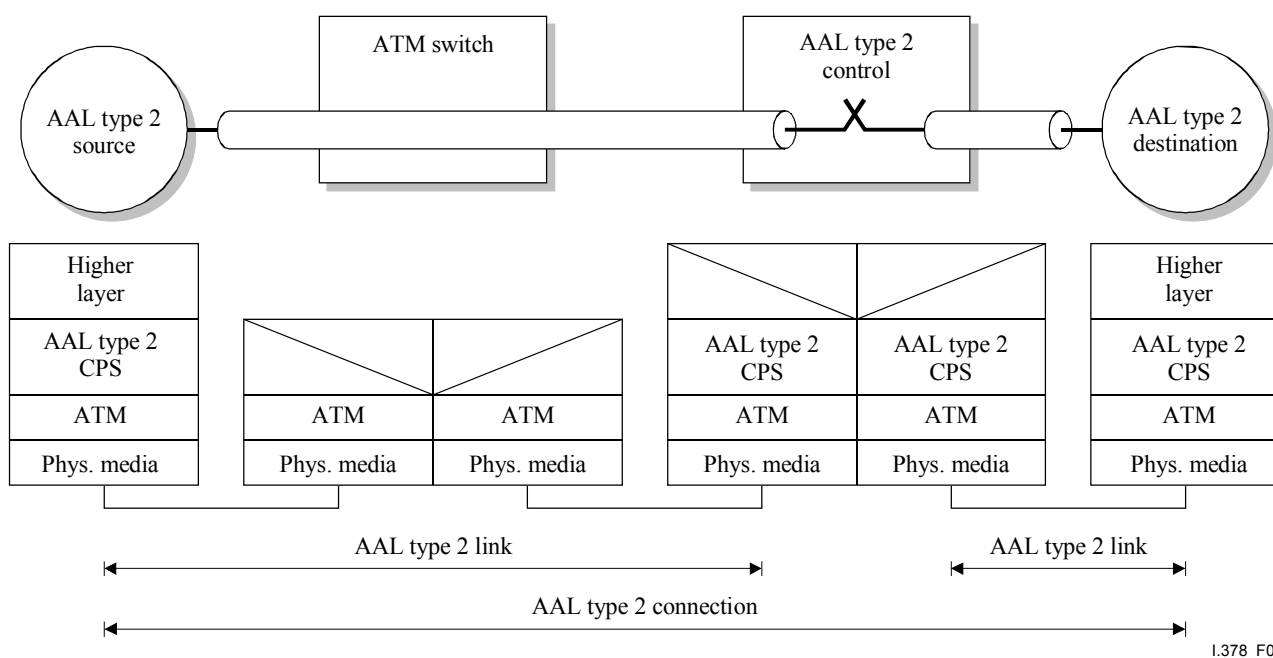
ATM switch

AAL type 2 control

AAL type 2 source

AAL type 2 destination

Higher layer

AAL type 2 CPS

ATM

Phys. media

ATM

Phys. media

ATM

Phys. media

AAL type 2 CPS

ATM

Phys. media

AAL type 2 CPS

ATM

Phys. media

Higher layer

AAL type 2 CPS

ATM

Phys. media

AAL type 2 link

AAL type 2 link

AAL type 2 connection

I.378 F0